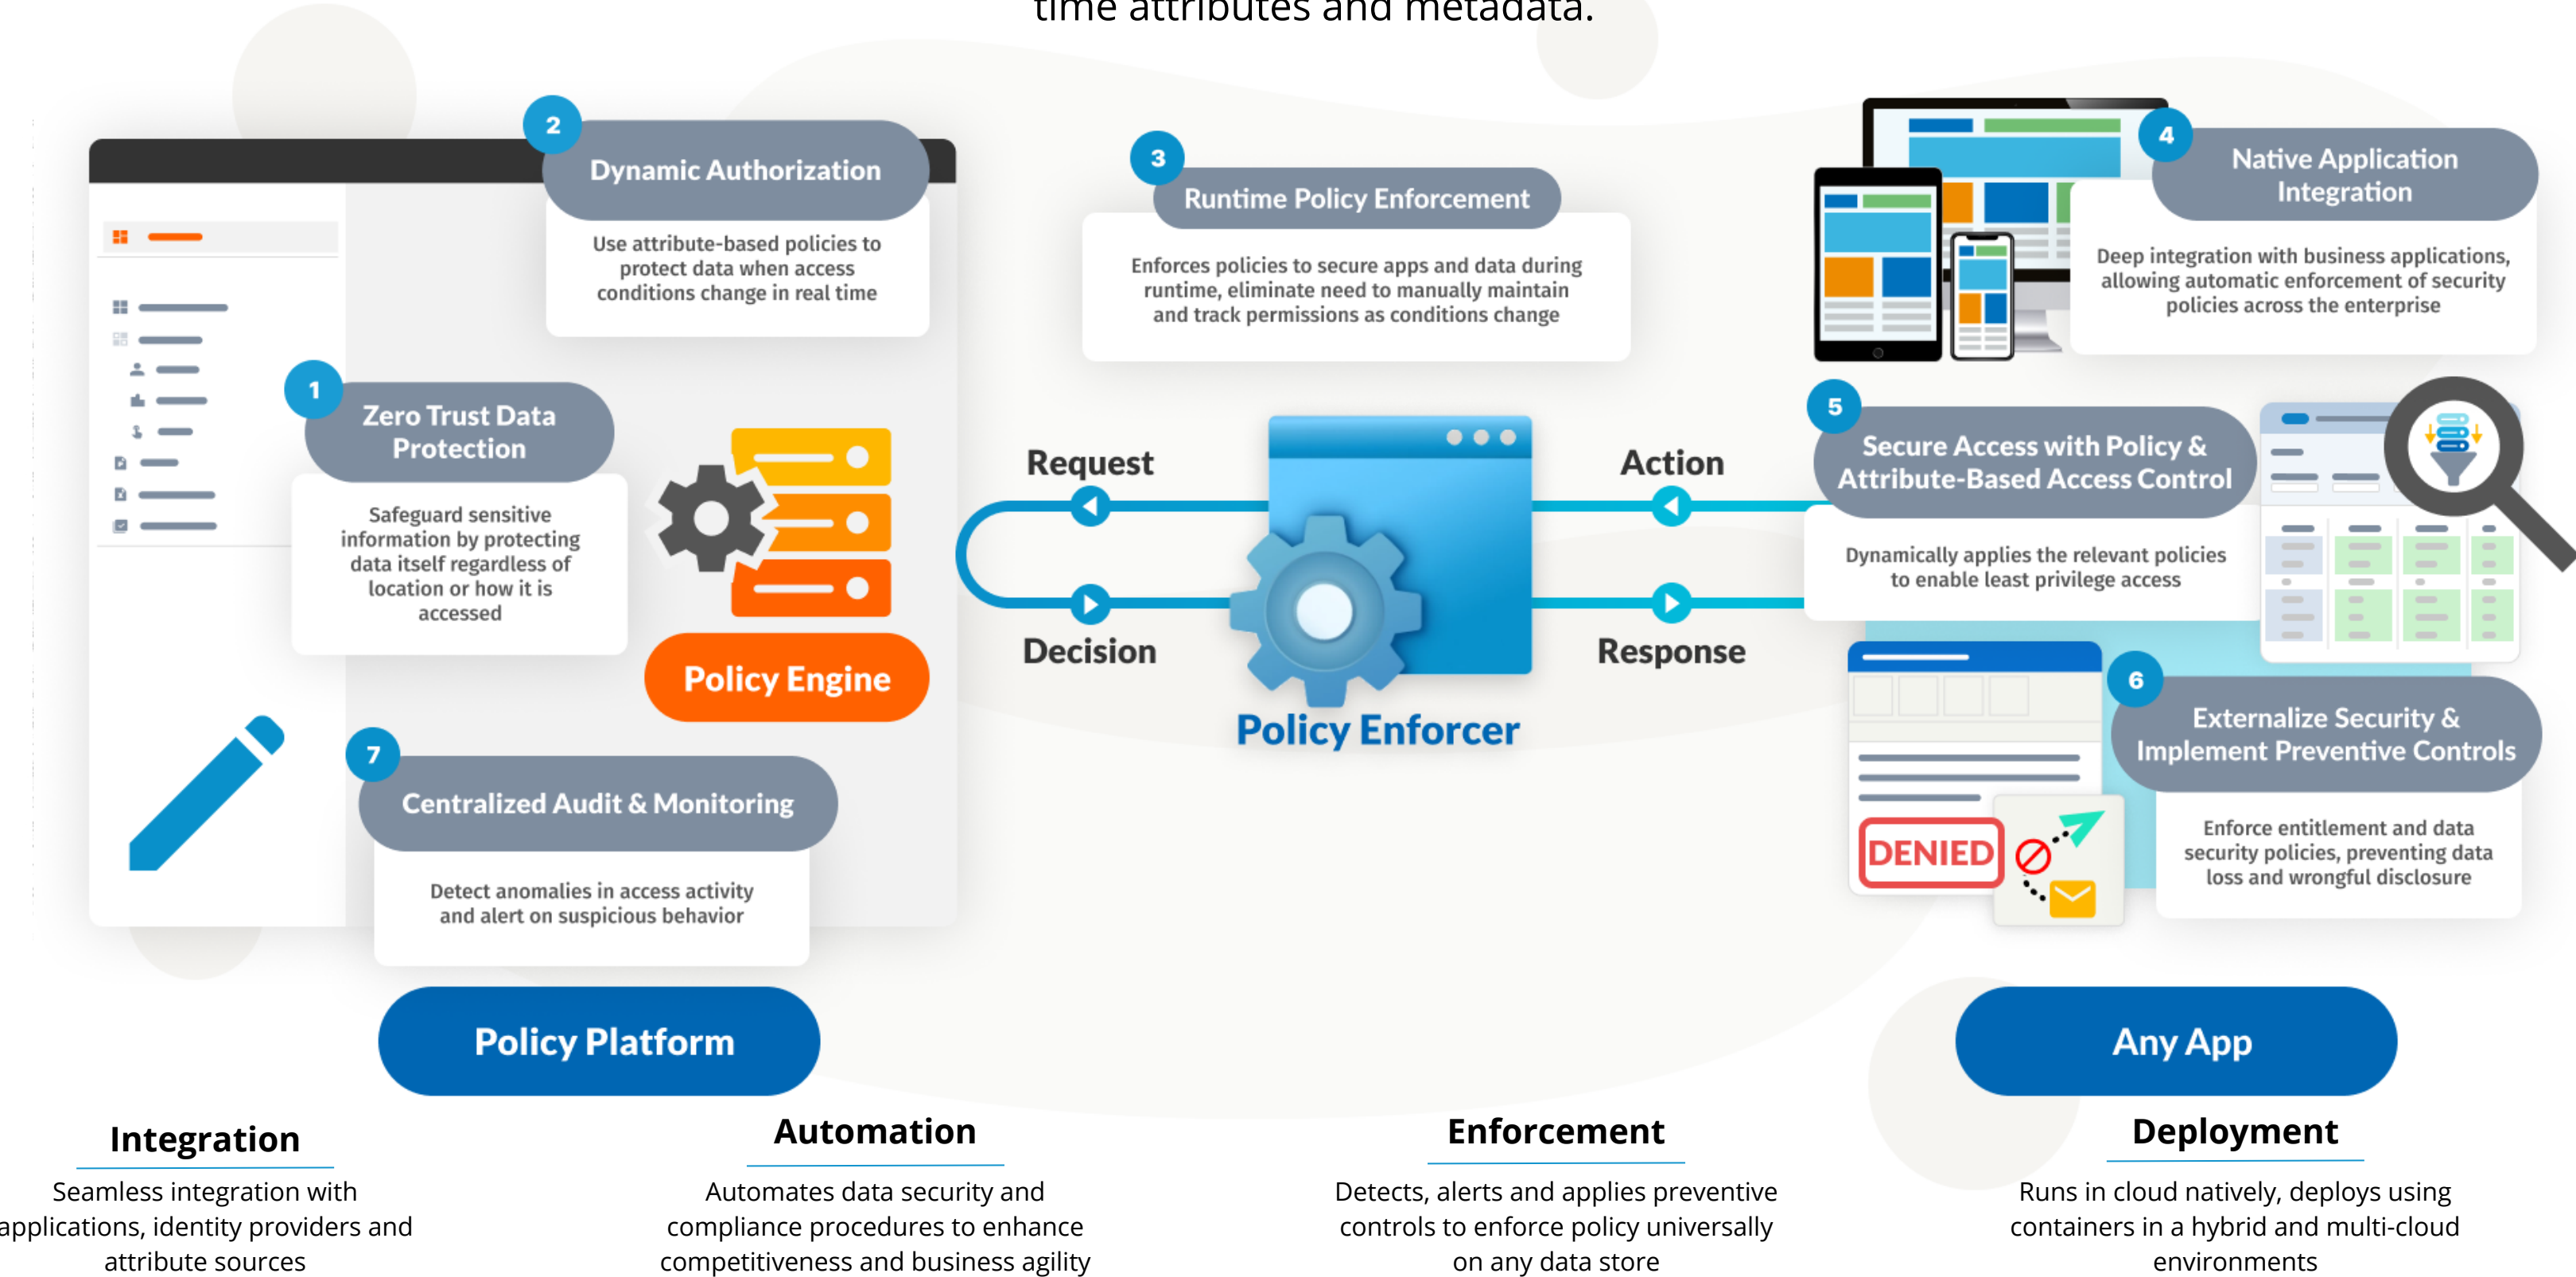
time attributes and metadata.

2
Dynamic Authorization
Use attribute-based policies to protect data when access conditions change in real time

3
Runtime Policy Enforcement
Enforces policies to secure apps and data during runtime, eliminate need to manually maintain and track permissions as conditions change

4
Native Application Integration
Deep integration with business applications, allowing automatic enforcement of security policies across the enterprise

1
Zero Trust Data Protection
Safeguard sensitive information by protecting data itself regardless of location or how it is accessed

Policy Engine

Request
Decision
Action
Response

Policy Enforcer

5
Secure Access with Policy & Attribute-Based Access Control
Dynamically applies the relevant policies to enable least privilege access

6
Externalize Security & Implement Preventive Controls
Enforce entitlement and data security policies, preventing data loss and wrongful disclosure

DENIED

7
Centralized Audit & Monitoring
Detect anomalies in access activity and alert on suspicious behavior

Policy Platform

Any App

Integration
Seamless integration with applications, identity providers and attribute sources

Automation
Automates data security and compliance procedures to enhance competitiveness and business agility

Enforcement
Detects, alerts and applies preventive controls to enforce policy universally on any data store

Deployment
Runs in cloud natively, deploys using containers in a hybrid and multi-cloud environments